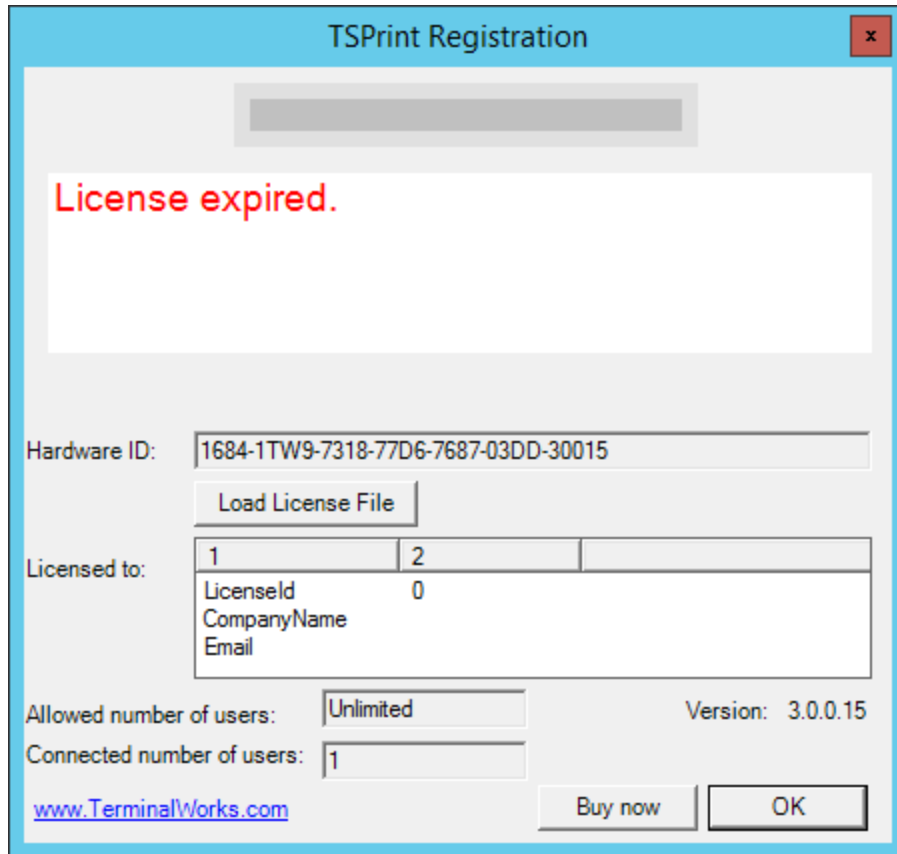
TSPrint Registration

x

License expired.

Hardware ID: 1684-1TW9-7318-77D6-7687-03DD-30015

Load License File

Licensed to:

| 1 | 2 | |
|---|---|---|
| LicenseId<br>CompanyName<br>Email | 0 | |

Allowed number of users: Unlimited

Version: 3.0.0.15

Connected number of users: 1

www.TerminalWorks.com

Buy now

OK